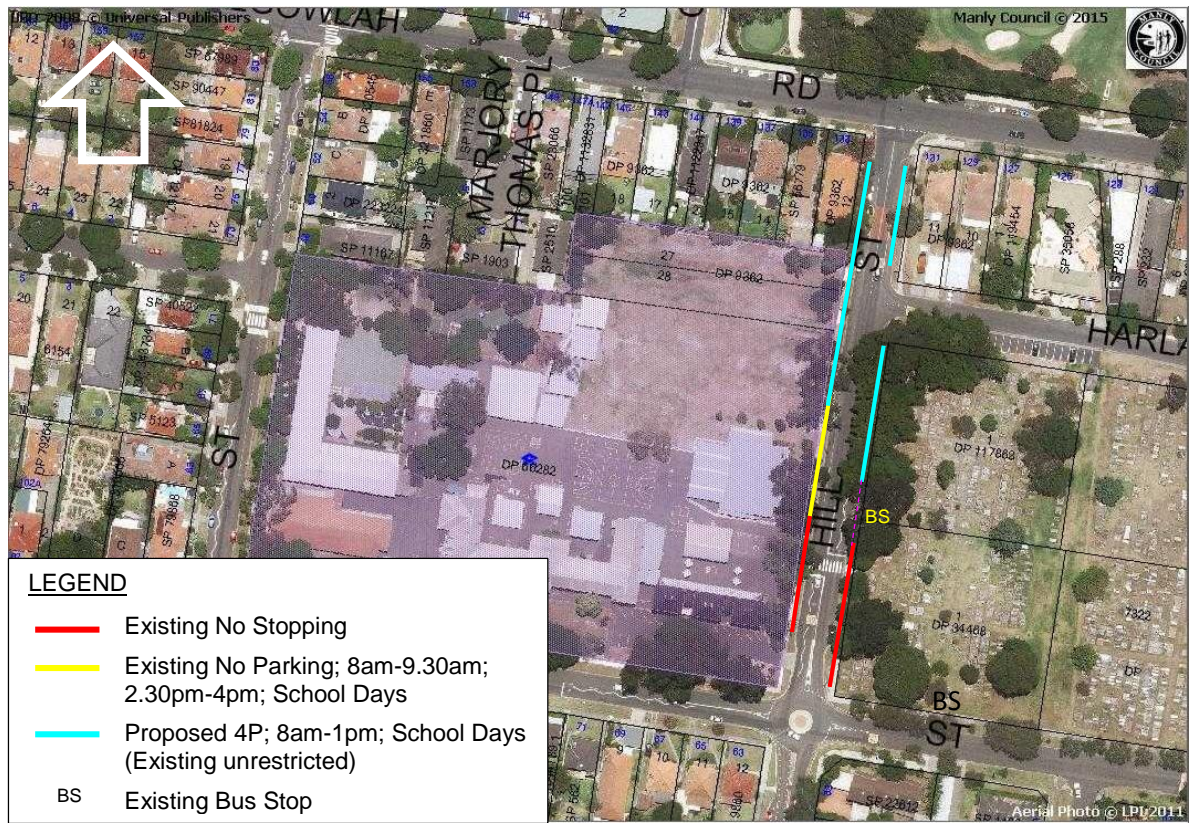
UBD 2009 © Universal Publishers
Manly Council © 2015
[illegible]COWLAH
RD
MARJORY THOMAS PL
ST
HARLA
HILL
ST
ST
BS
BS
DP 60282
DP 9362
DP 117868
DP 34468
27
28
SP 11107
SP 1903
DP 9362
SP 30447
SP 81824
SP 40552
SP 5123
DP 79204
SP 28066
DP 9362
SP 9362
SP 39096
SP 288
7322
DP

LEGEND
Existing No Stopping
Existing No Parking; 8am-9.30am; 2.30pm-4pm; School Days
Proposed 4P; 8am-1pm; School Days (Existing unrestricted)
BS Existing Bus Stop

Aerial Photo © LPI 2011